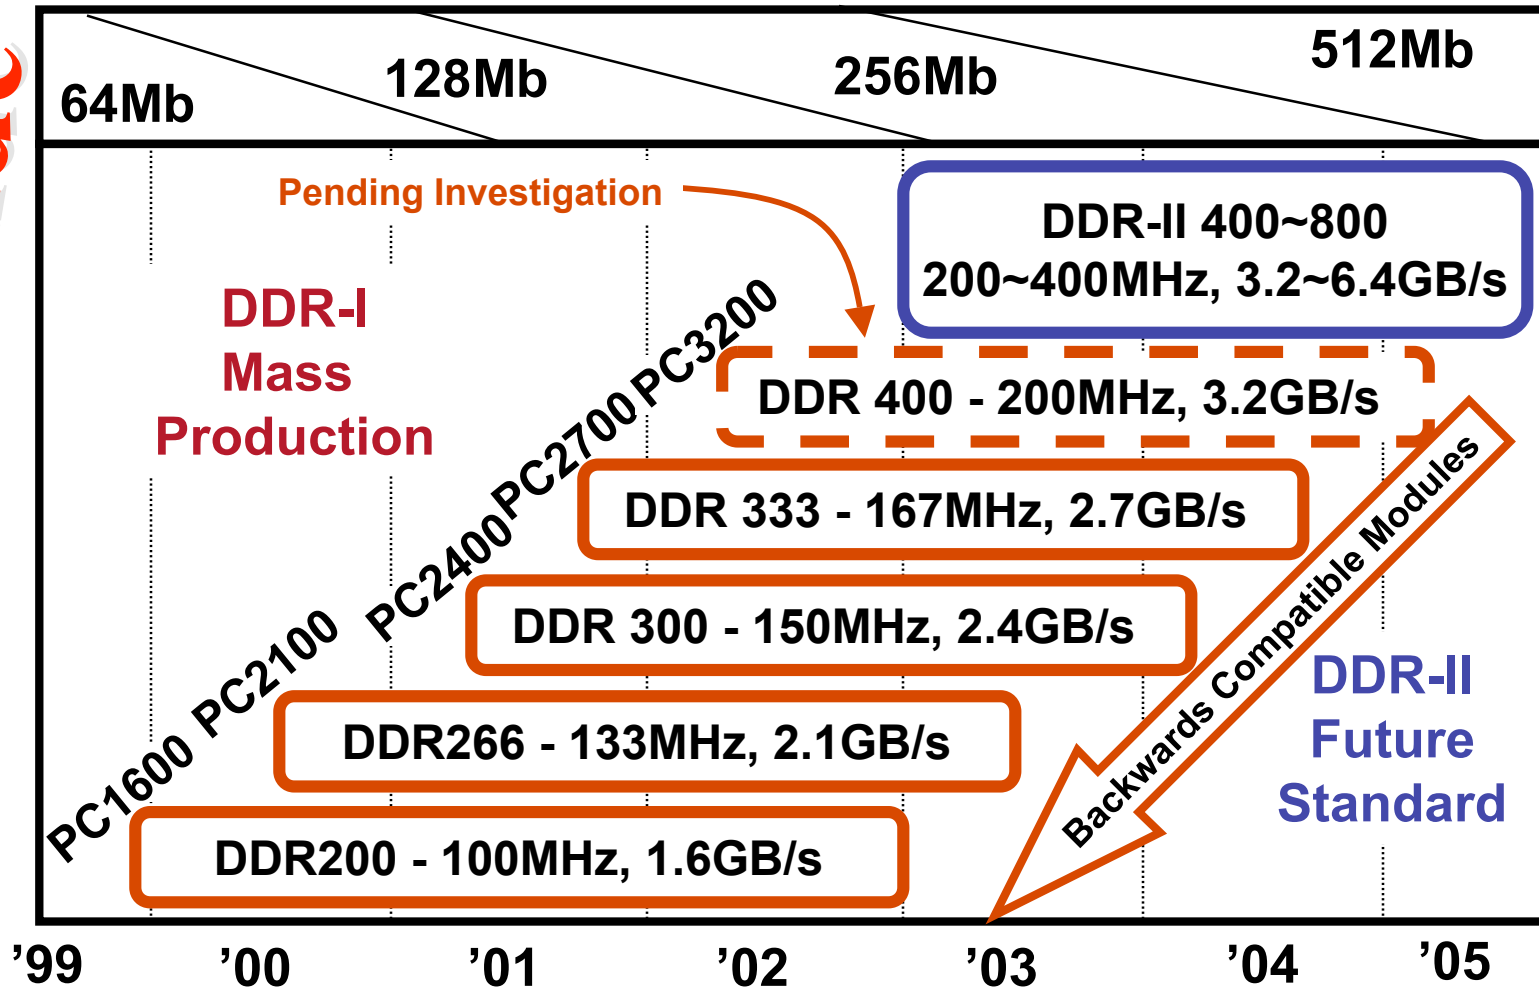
64Mb
128Mb
256Mb
512Mb

Pending Investigation

DDR-II 400~800
200~400MHz, 3.2~6.4GB/s

DDR-I
Mass
Production

PC1600 PC2100 PC2400 PC2700 PC3200

DDR 400 - 200MHz, 3.2GB/s

DDR 333 - 167MHz, 2.7GB/s

DDR 300 - 150MHz, 2.4GB/s

DDR266 - 133MHz, 2.1GB/s

DDR200 - 100MHz, 1.6GB/s

Backwards Compatible Modules

DDR-II
Future
Standard

'99 '00 '01 '02 '03 '04 '05